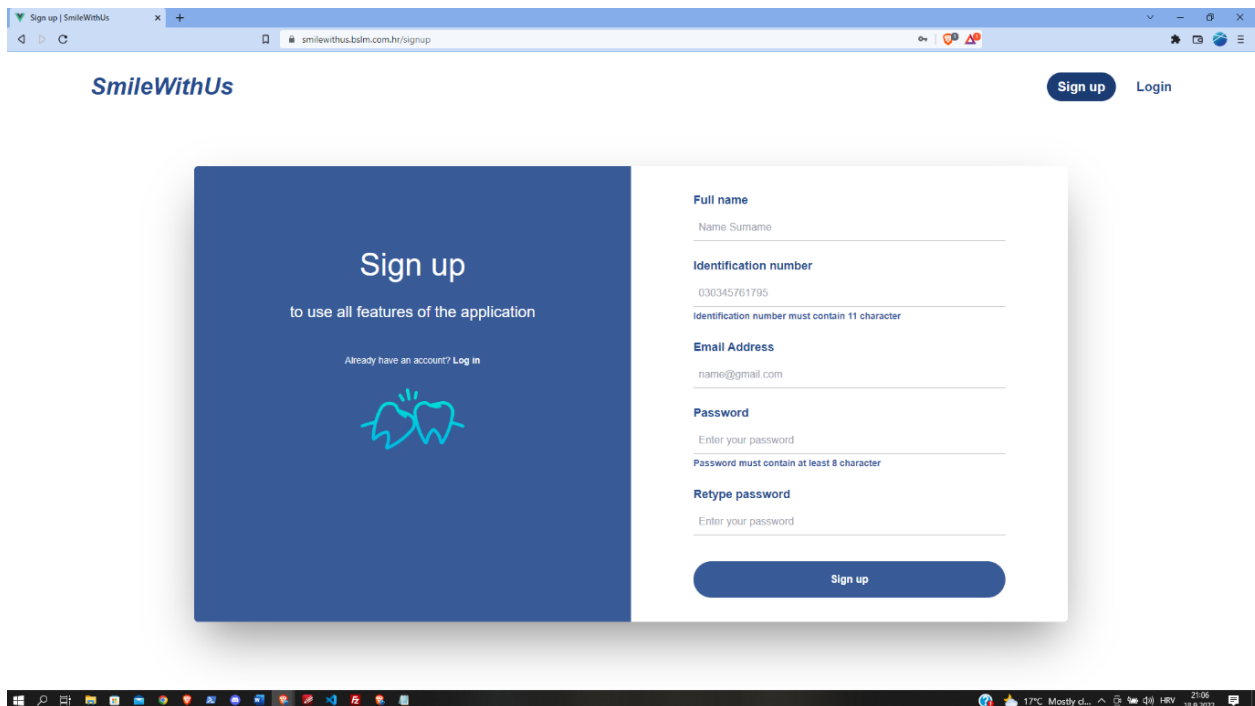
Sign up | SmileWithUs

smilewithus.bslm.com.hr/signup

SmileWithUs

Sign up

Login

Sign up

to use all features of the application

Already have an account? Log in

Full name

Name Surname

Identification number

030345761795

Identification number must contain 11 character

Email Address

name@gmail.com

Password

Enter your password

Password must contain at least 8 character

Retype password

Enter your password

Sign up

17°C Mostly cl... HRV 21:06 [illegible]